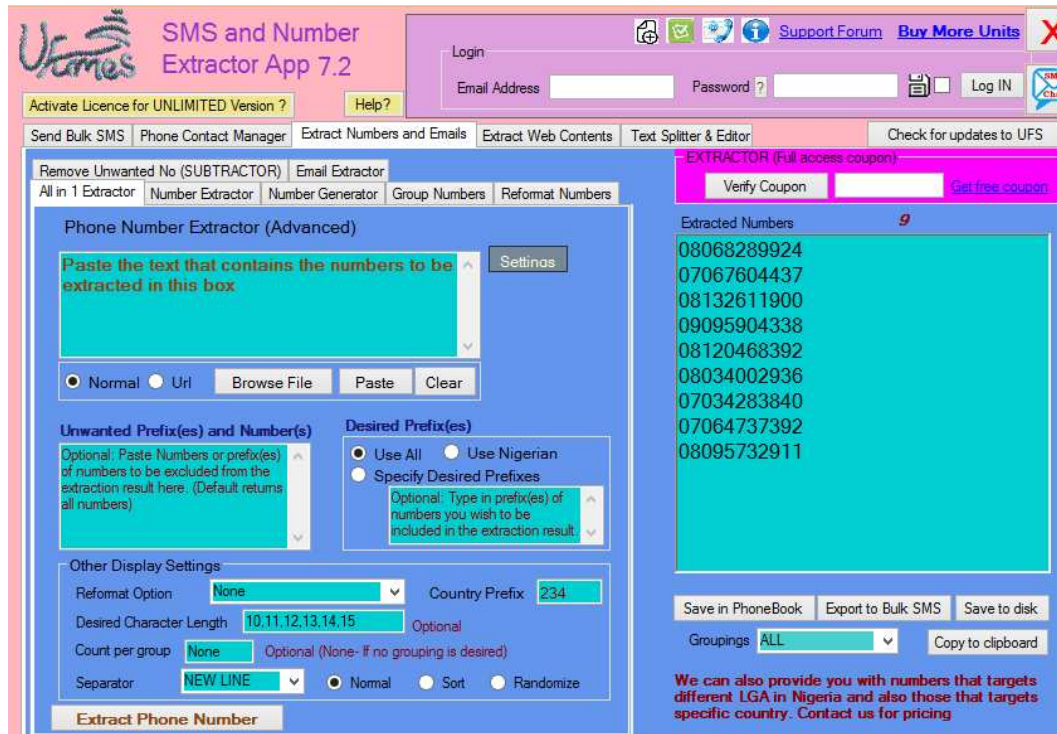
Ufones

SMS and Number Extractor App 7.2

Activate Licence for UNLIMITED Version ?

Help?

Login

Email Address

Password ?

Log IN

Support Forum

Buy More Units

X

Send Bulk SMS | Phone Contact Manager | Extract Numbers and Emails | Extract Web Contents | Text Splitter & Editor

Check for updates to UFS

Remove Unwanted No (SUBTRACTOR) | Email Extractor

All in 1 Extractor | Number Extractor | Number Generator | Group Numbers | Reformat Numbers

Phone Number Extractor (Advanced)

Paste the text that contains the numbers to be extracted in this box

Settings

Normal Url Browse File Paste Clear

Unwanted Prefix(es) and Number(s)

Optional: Paste Numbers or prefix(es) of numbers to be excluded from the extraction result here. (Default returns all numbers)

Desired Prefix(es)

Use All Use Nigerian

Specify Desired Prefixes

Optional: Type in prefix(es) of numbers you wish to be included in the extraction result.

Other Display Settings

Reformat Option None

Country Prefix 234

Desired Character Length 10,11,12,13,14,15 Optional

Count per group None Optional (None- If no grouping is desired)

Separator NEW LINE Normal Sort Randomize

Extract Phone Number

EXTRACTOR (Full access coupon)

Verify Coupon

Get free coupon

Extracted Numbers 9

08068289924
07067604437
08132611900
09095904338
08120468392
08034002936
07034283840
07064737392
08095732911

Save in PhoneBook | Export to Bulk SMS | Save to disk

Groupings ALL

Copy to clipboard

We can also provide you with numbers that targets different LGA in Nigeria and also those that targets specific country. Contact us for pricing